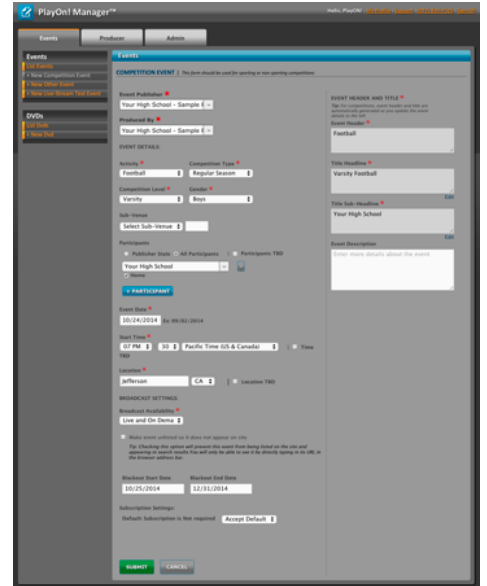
PlayOn! Manager™

Hello, PlayOn! | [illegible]

Events | Producer | Admin

Events
List Events
+ New Competition Event
+ New Other Event
+ New Live Stream Test Event

DVDs
List DVDs
+ New DVD

Events

COMPETITION EVENT | This form should be used for sporting or non sporting competitions

Event Publisher *
Your High School - Sample E

Produced By *
Your High School - Sample E

EVENT DETAILS

Activity *
Football

Competition Type *
Regular Season

Competition Level *
Varsity

Gender *
Boys

Sub-Venue
Select Sub-Venue

Participants
Publisher State | All Participants | Participants TBD
Your High School
Home

+ PARTICIPANT

Event Date *
10/24/2014 Ex: 09/02/2014

Start Time *
07 PM | 30 | Pacific Time (US & Canada) | Time TBD

Location *
Jefferson | CA | Location TBD

BROADCAST SETTINGS

Broadcast Availability *
Live and On Dema

Make event unlisted so it does not appear on site

Tip: Checking this option will prevent this event from being listed on the site and appearing in search results.You will only be able to see it by directly typing in its URL in the browser address bar.

Blackout Start Date
10/25/2014

Blackout End Date
12/31/2014

Subscription Settings:
Default Subscription is Not required | Accept Default

EVENT HEADER AND TITLE *
Tip: For competitions, event header and title are automatically generated as you update the event details on the left.

Event Header *
Football

Title Headline *
Varsity Football
Edit

Title Sub-Headline *
Your High School
Edit

Event Description
Enter more details about the event

SUBMIT | CANCEL